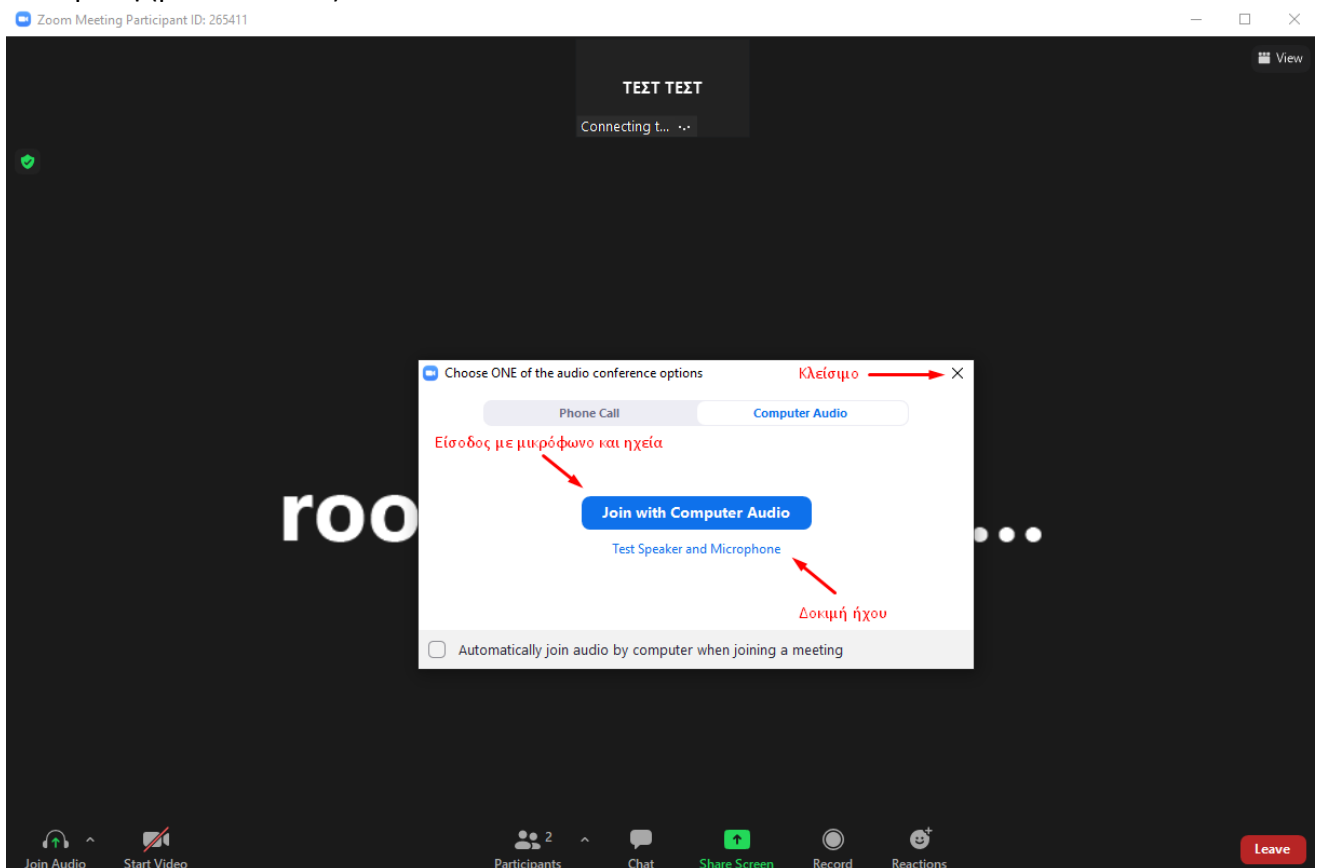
Zoom Meeting Participant ID: 265411

View

ΤΕΣΤ ΤΕΣΤ

Connecting t...

roo

Choose ONE of the audio conference options

Κλείσιμο

Phone Call

Computer Audio

Είσοδος με μικρόφωνο και ηχεία

Join with Computer Audio

Test Speaker and Microphone

Δοκιμή ήχου

Automatically join audio by computer when joining a meeting

Join Audio

Start Video

2

Participants

Chat

Share Screen

Record

Reactions

Leave